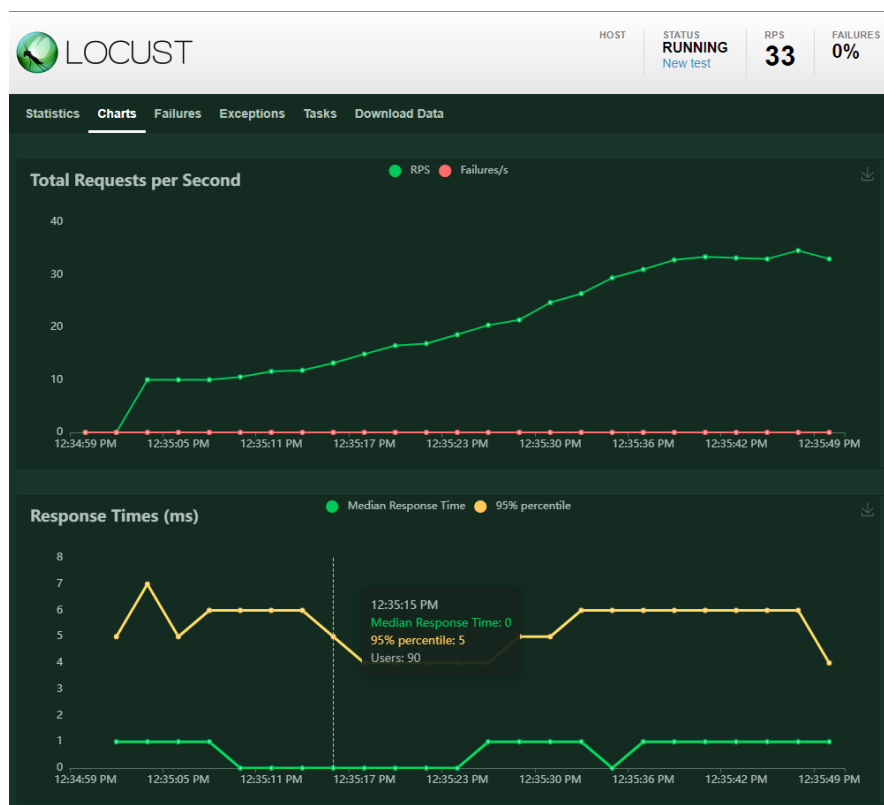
LOCUST

HOST

STATUS
RUNNING
New test

RPS
33

FAILURES
0%

Statistics Charts Failures Exceptions Tasks Download Data

Total Requests per Second

RPS Failures/s

40
30
20
10
0

12:34:59 PM 12:35:05 PM 12:35:11 PM 12:35:17 PM 12:35:23 PM 12:35:30 PM 12:35:36 PM 12:35:42 PM 12:35:49 PM

Response Times (ms)

Median Response Time 95% percentile

8
7
6
5
4
3
2
1
0

12:35:15 PM
Median Response Time: 0
95% percentile: 5
Users: 90

12:34:59 PM 12:35:05 PM 12:35:11 PM 12:35:17 PM 12:35:23 PM 12:35:30 PM 12:35:36 PM 12:35:42 PM 12:35:49 PM